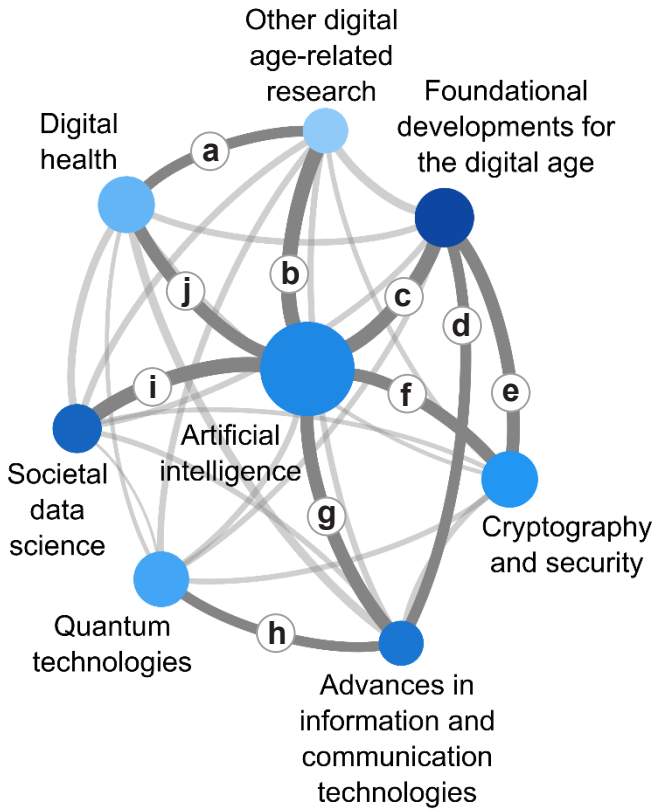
Other digital age-related research

Foundational developments for the digital age

Digital health

a

b

c

d

e

f

g

h

i

j

Artificial intelligence

Societal data science

Cryptography and security

Quantum technologies

Advances in information and communication technologies